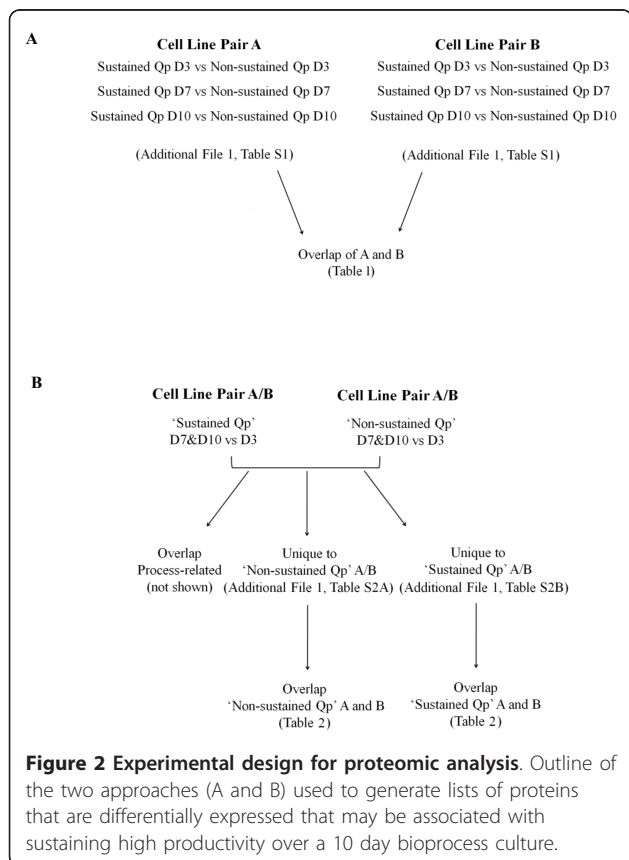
A

Cell Line Pair A
Sustained Qp D3 vs Non-sustained Qp D3
Sustained Qp D7 vs Non-sustained Qp D7
Sustained Qp D10 vs Non-sustained Qp D10
(Additional File 1, Table S1)

Cell Line Pair B
Sustained Qp D3 vs Non-sustained Qp D3
Sustained Qp D7 vs Non-sustained Qp D7
Sustained Qp D10 vs Non-sustained Qp D10
(Additional File 1, Table S1)

Overlap of A and B
(Table 1)

B

Cell Line Pair A/B
'Sustained Qp'
D7&D10 vs D3

Cell Line Pair A/B
'Non-sustained Qp'
D7&D10 vs D3

Overlap
Process-related
(not shown)

Unique to
'Non-sustained Qp' A/B
(Additional File 1, Table S2A)

Unique to
'Sustained Qp' A/B
(Additional File 1, Table S2B)

Overlap
'Non-sustained Qp' A and B
(Table 2)

Overlap
'Sustained Qp' A and B
(Table 2)

**Figure 2 Experimental design for proteomic analysis**. Outline of the two approaches (A and B) used to generate lists of proteins that are differentially expressed that may be associated with sustaining high productivity over a 10 day bioprocess culture.